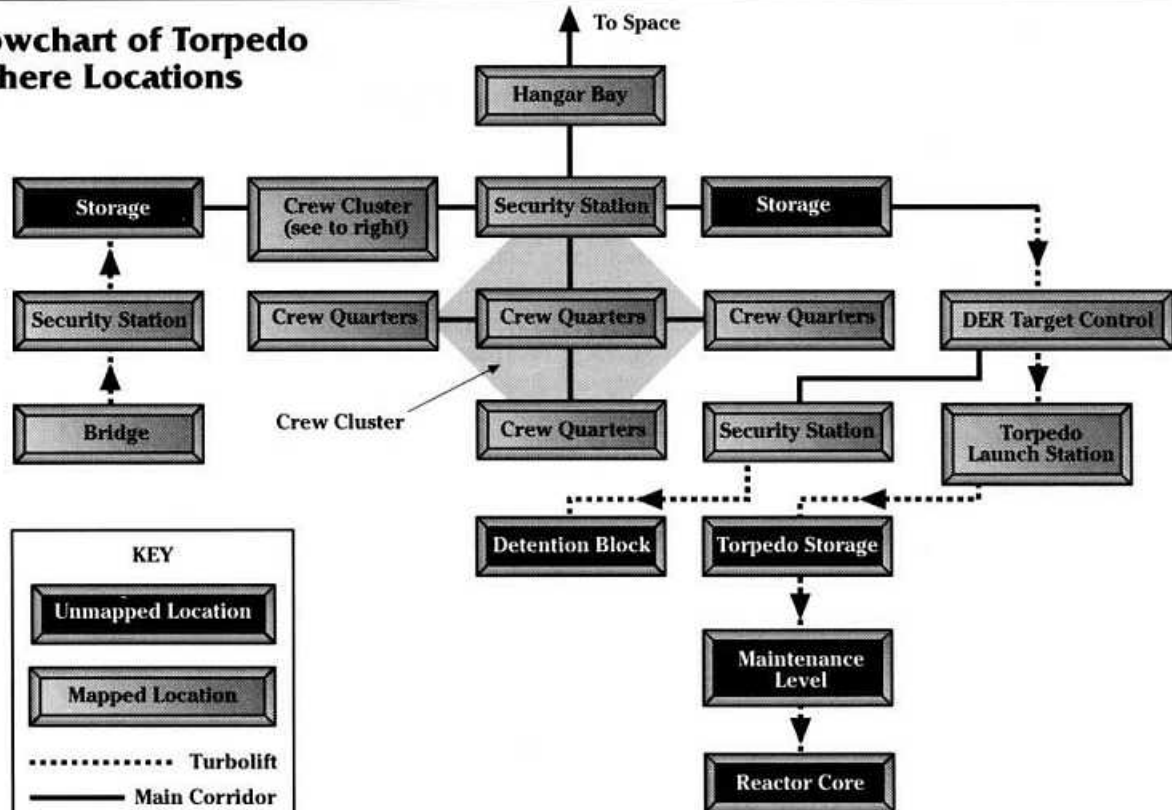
owchart of Torpedo
here Locations

To Space

Hangar Bay

Storage

Crew Cluster (see to right)

Security Station

Storage

Security Station

Crew Quarters

Crew Quarters

Crew Quarters

DER Target Control

Bridge

Crew Cluster

Crew Quarters

Security Station

Torpedo Launch Station

Detention Block

Torpedo Storage

Maintenance Level

Reactor Core

KEY

Unmapped Location

Mapped Location

Turbolift

Main Corridor